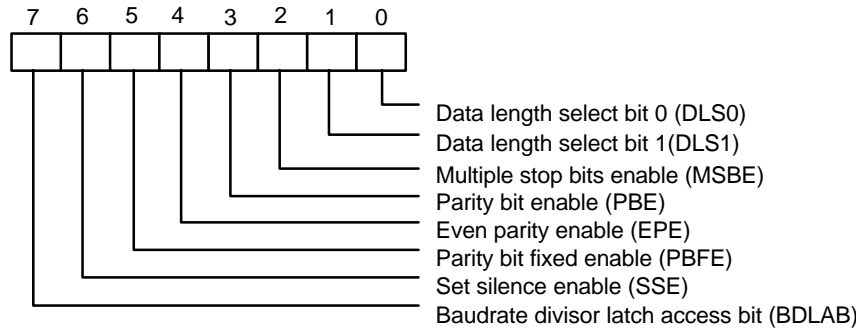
7 6 5 4 3 2 1 0

Data length select bit 0 (DLS0)
Data length select bit 1(DLS1)
Multiple stop bits enable (MSBE)
Parity bit enable (PBE)
Even parity enable (EPE)
Parity bit fixed enable (PBFE)
Set silence enable (SSE)
Baudrate divisor latch access bit (BDLAB)